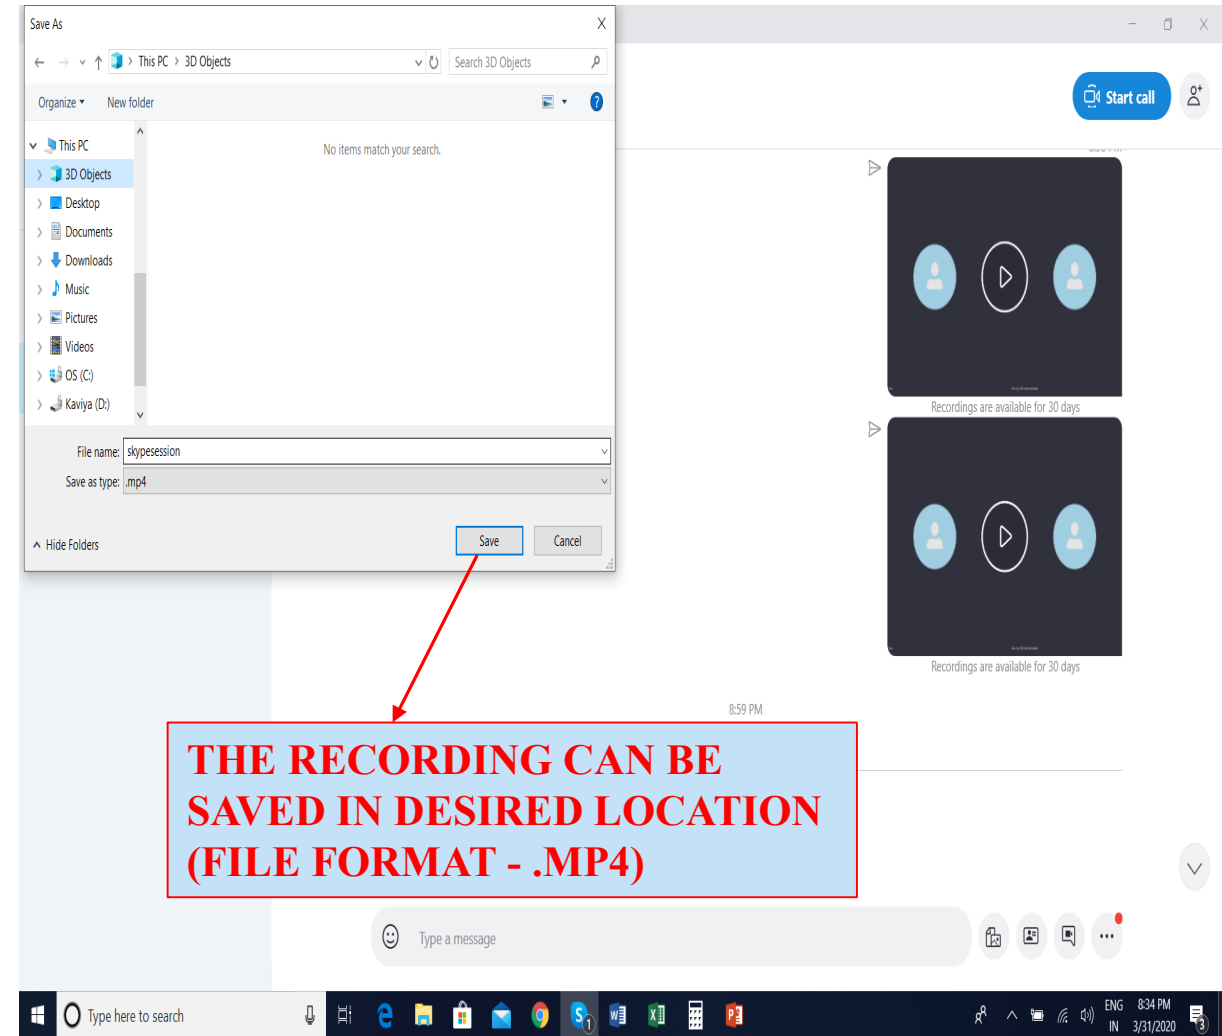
Save As

This PC › 3D Objects

Search 3D Objects

Organize ▾ New folder

This PC
3D Objects
Desktop
Documents
Downloads
Music
Pictures
Videos
OS (C:)
Kaviya (D:)

No items match your search.

File name: skypesession
Save as type: .mp4

Hide Folders

Save Cancel

Start call

Recordings are available for 30 days

Recordings are available for 30 days

8:59 PM

THE RECORDING CAN BE SAVED IN DESIRED LOCATION (FILE FORMAT - .MP4)

Type a message

Type here to search

ENG IN 8:34 PM 3/31/2020